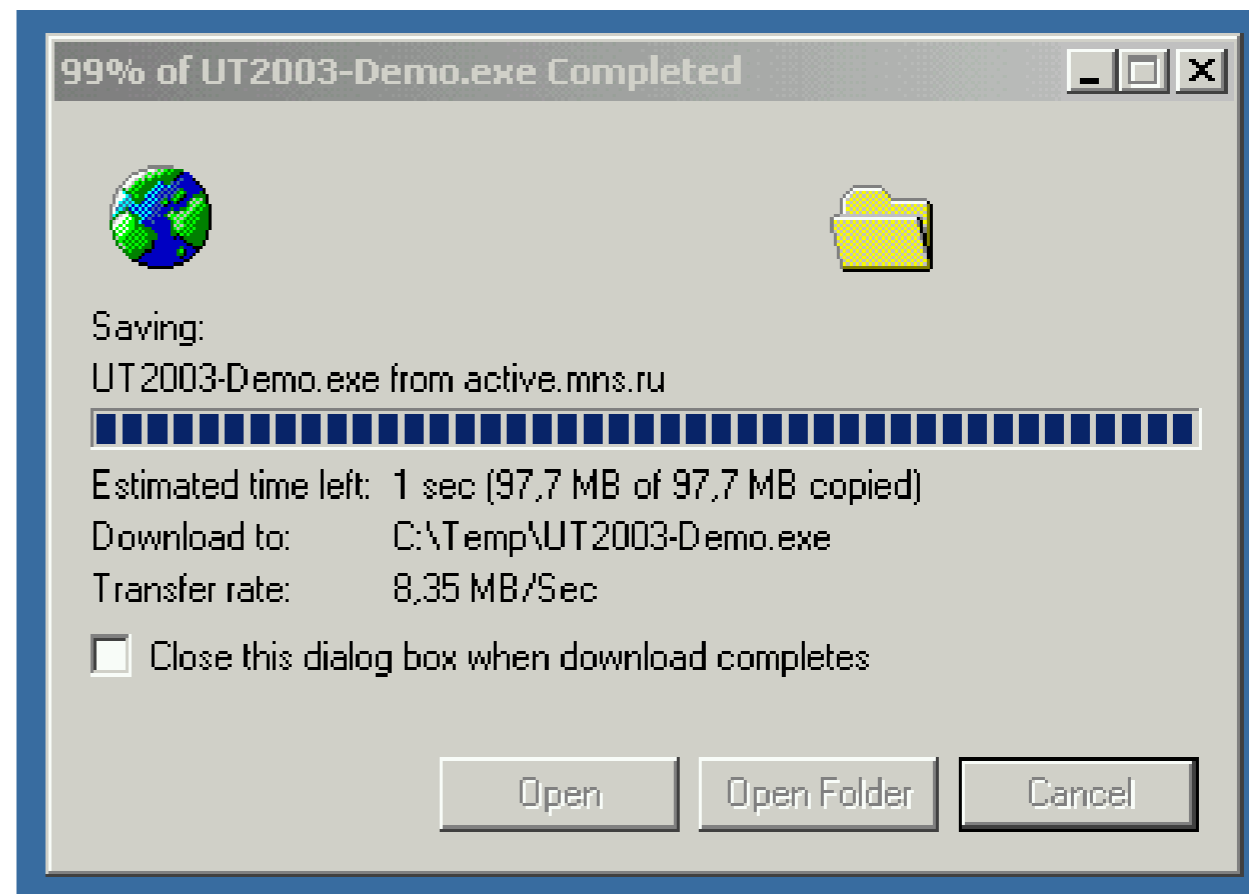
99% of UT2003-Demo.exe Completed

Saving:

UT2003-Demo.exe from active.mns.ru

Estimated time left: 1 sec (97,7 MB of 97,7 MB copied)
Download to: C:\Temp\UT2003-Demo.exe
Transfer rate: 8,35 MB/Sec

Close this dialog box when download completes

Open
Open Folder
Cancel